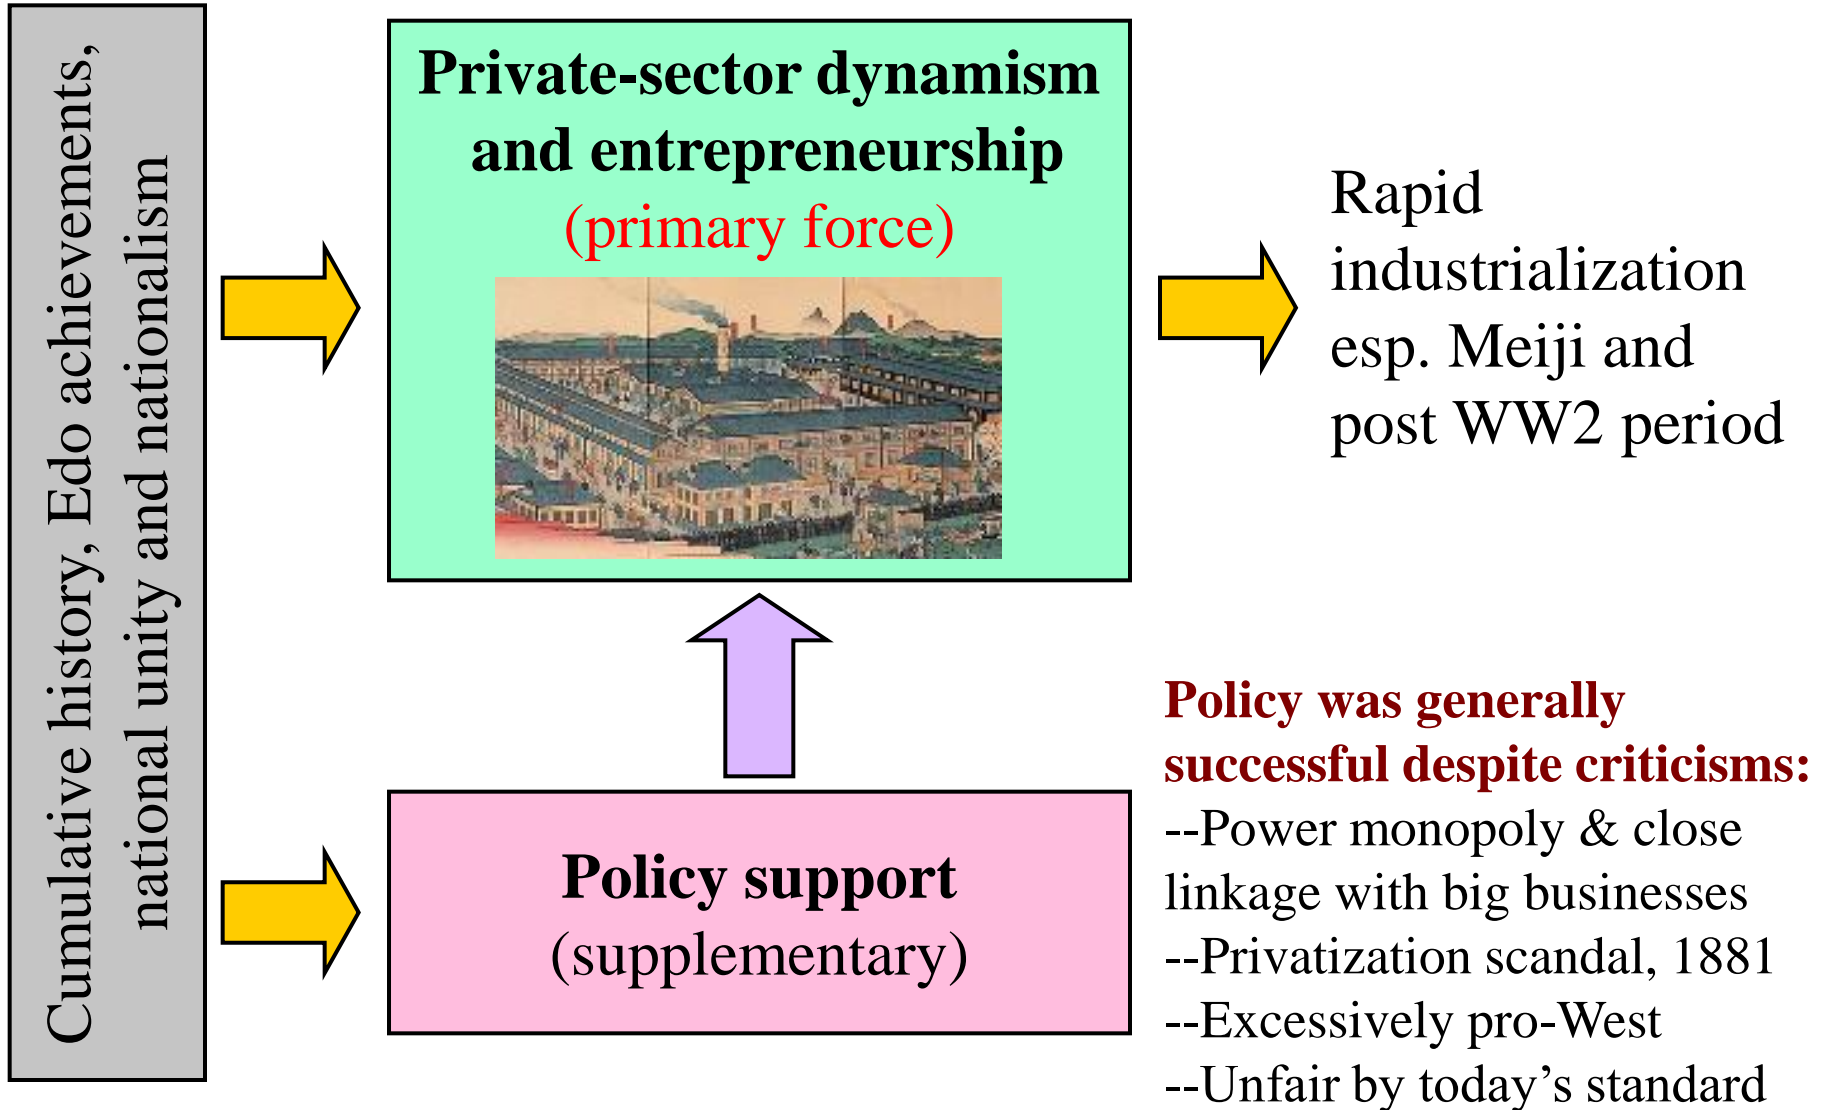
Cumulative history, Edo achievements, national unity and nationalism

Private-sector dynamism and entrepreneurship (primary force)

Rapid industrialization esp. Meiji and post WW2 period

Policy support (supplementary)

Policy was generally successful despite criticisms:
--Power monopoly & close linkage with big businesses
--Privatization scandal, 1881
--Excessively pro-West
--Unfair by today’s standard